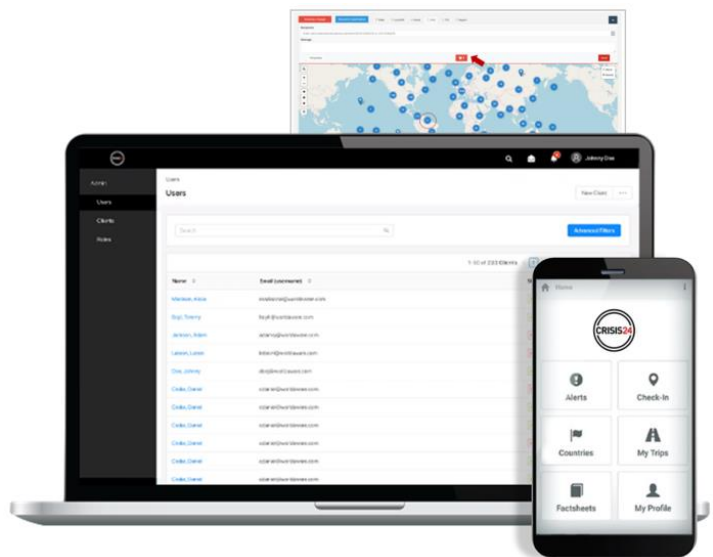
Johnny Doe

Admin

Users

Clients

Roles

Users

Users

New Client

Search

Advanced Filters

1-10 of 233 Clients

Name

Email (username)

Mavlave, Alexa

Boyd, Tommy

Jackson, Robert

Larson, Lance

Doe, Johnny

Collis, Daniel

Collis, Daniel

Collis, Daniel

Collis, Daniel

Collis, Daniel

Collis, Daniel

Home

CRISIS24

Alerts

Check-In

Countries

My Trips

Factsheets

My Profile